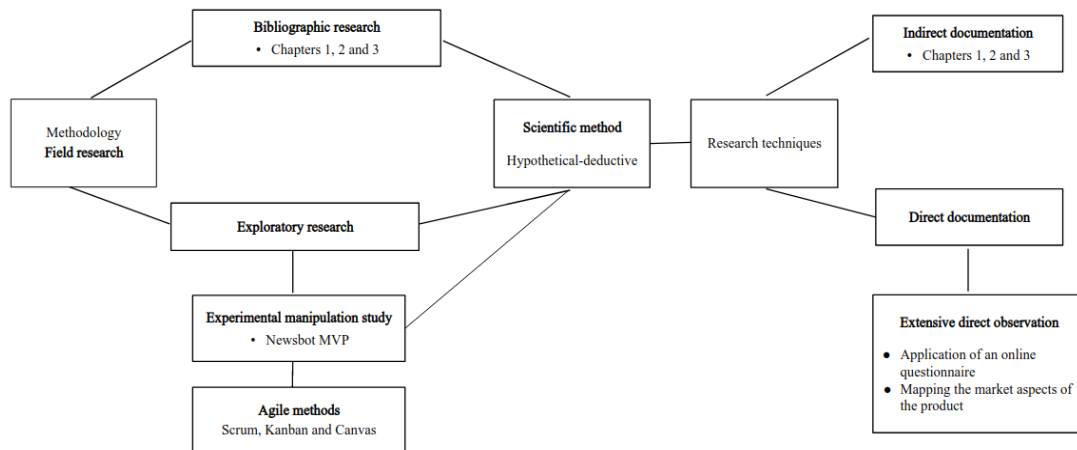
Bibliographic research
• Chapters 1, 2 and 3

Methodology
Field research

Scientific method
Hypothetical-deductive

Research techniques

Indirect documentation
• Chapters 1, 2 and 3

Direct documentation

Exploratory research

Experimental manipulation study
• Newsbot MVP

Agile methods
Scrum, Kanban and Canvas

Extensive direct observation
• Application of an online questionnaire
• Mapping the market aspects of the product